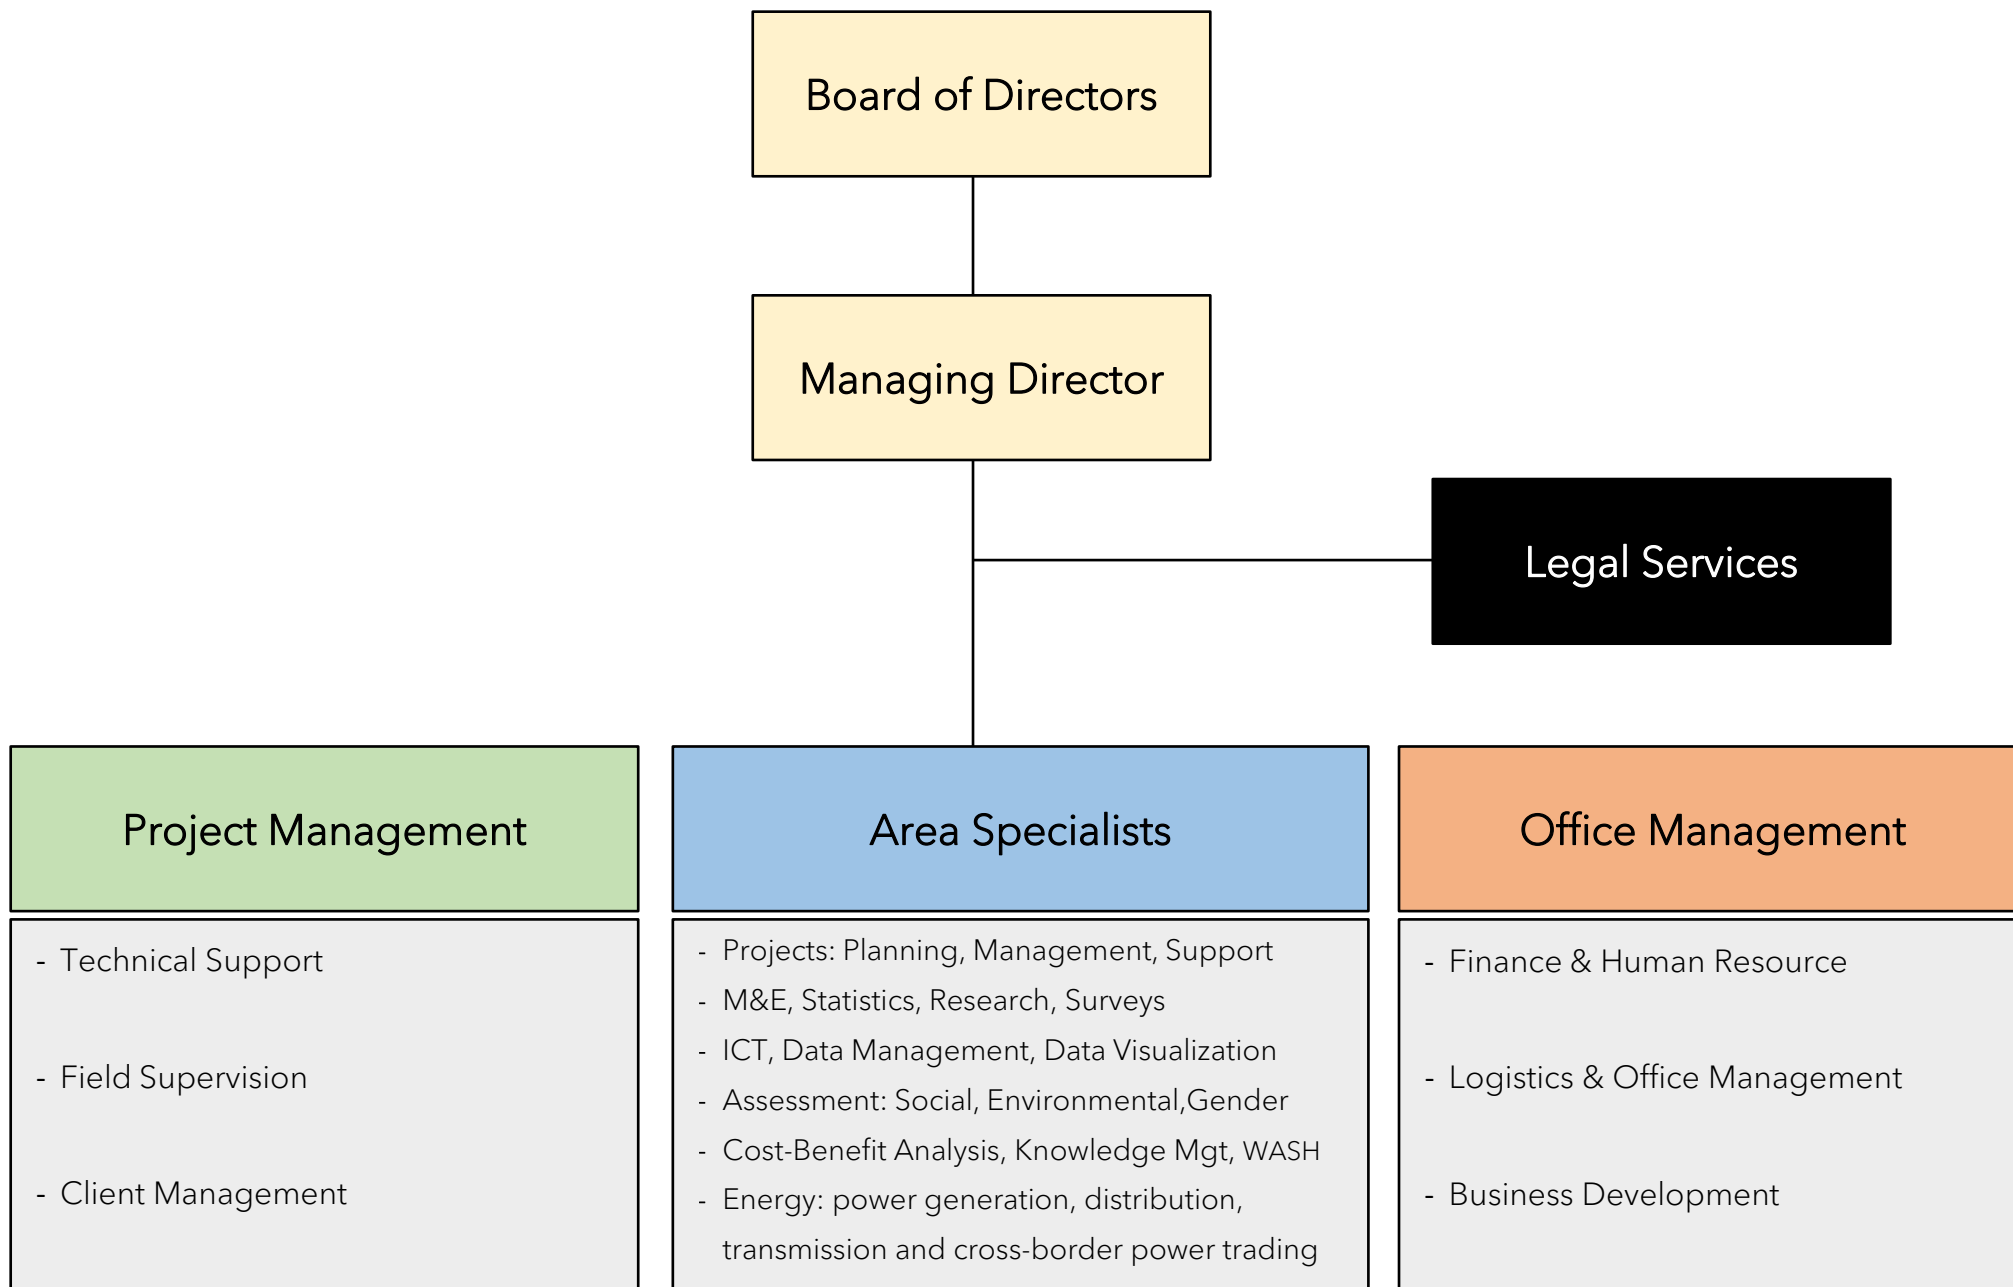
Board of Directors

Managing Director

Legal Services

Project Management

- Technical Support
- Field Supervision
- Client Management

Area Specialists

- Projects: Planning, Management, Support
- M&E, Statistics, Research, Surveys
- ICT, Data Management, Data Visualization
- Assessment: Social, Environmental,Gender
- Cost-Benefit Analysis, Knowledge Mgt, WASH
- Energy: power generation, distribution, transmission and cross-border power trading

Office Management

- Finance & Human Resource
- Logistics & Office Management
- Business Development